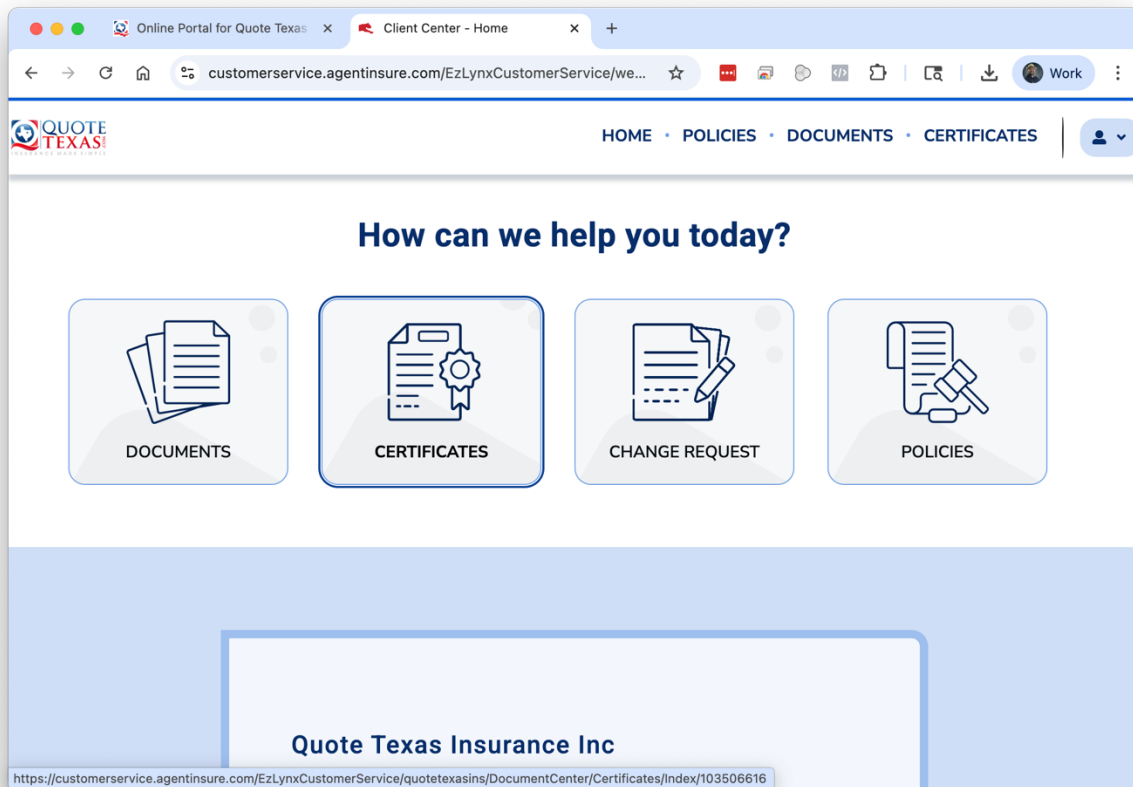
Online Portal for Quote Texas ×
Client Center - Home ×
+

customerservice.agentinsure.com/EzLynxCustomerService/we...

Work

QUOTE TEXAS

HOME • POLICIES • DOCUMENTS • CERTIFICATES

How can we help you today?

DOCUMENTS

CERTIFICATES

CHANGE REQUEST

POLICIES

Quote Texas Insurance Inc

https://customerservice.agentinsure.com/EzLynxCustomerService/quotetexasins/DocumentCenter/Certificates/Index/103506616